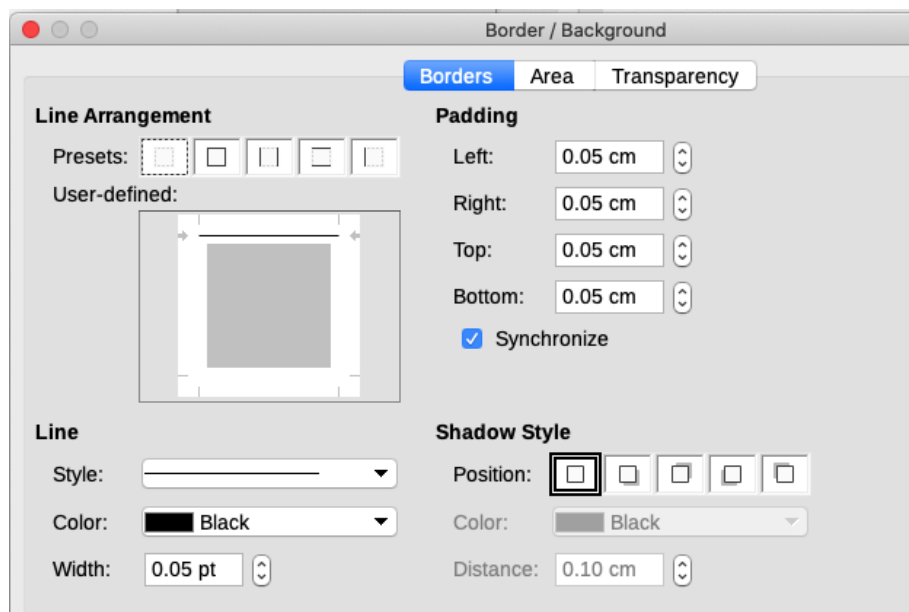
Border / Background

Borders | Area | Transparency

Line Arrangement

Presets:

User-defined:

Padding

Left: 0.05 cm

Right: 0.05 cm

Top: 0.05 cm

Bottom: 0.05 cm

Synchronize

Line

Style:

Color: Black

Width: 0.05 pt

Shadow Style

Position:

Color: Black

Distance: 0.10 cm